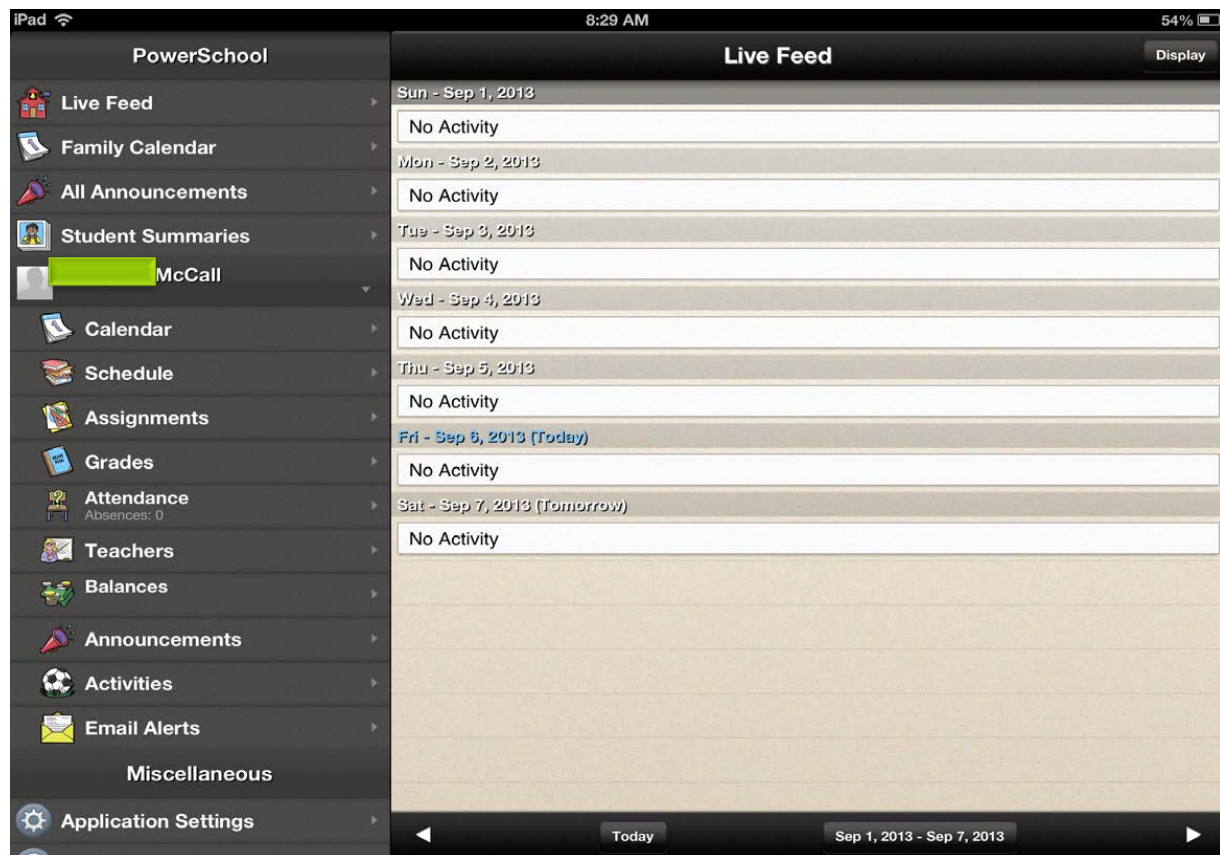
iPad 8:29 AM 54%

PowerSchool

Live Feed

Family Calendar

All Announcements

Student Summaries

McCall

Calendar

Schedule

Assignments

Grades

Attendance
Absences: 0

Teachers

Balances

Announcements

Activities

Email Alerts

Miscellaneous

Application Settings

Live Feed

Display

Sun - Sep 1, 2013

No Activity

Mon - Sep 2, 2013

No Activity

Tue - Sep 3, 2013

No Activity

Wed - Sep 4, 2013

No Activity

Thu - Sep 5, 2013

No Activity

Fri - Sep 6, 2013 (Today)

No Activity

Sat - Sep 7, 2013 (Tomorrow)

No Activity

Today

Sep 1, 2013 - Sep 7, 2013